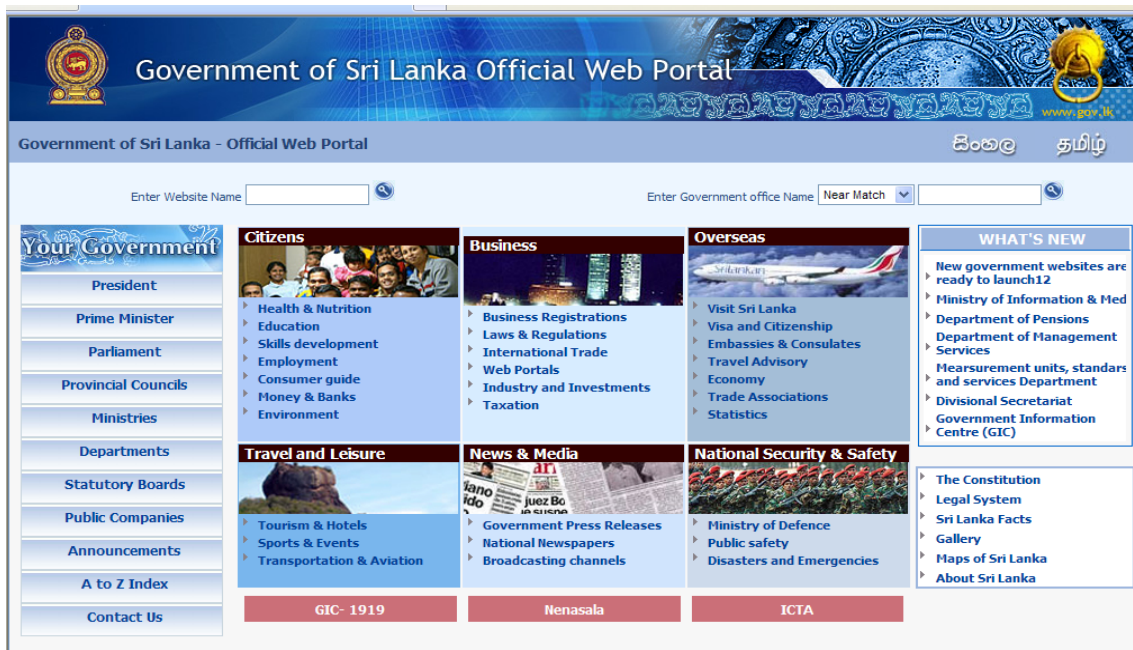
Government of Sri Lanka Official Web Portal

www.gov.lk

Government of Sri Lanka - Official Web Portal

සිංහල தமிழ்

Enter Website Name

Enter Government office Name Near Match

Your Government

President

Prime Minister

Parliament

Provincial Councils

Ministries

Departments

Statutory Boards

Public Companies

Announcements

A to Z Index

Contact Us

Citizens

Health & Nutrition
Education
Skills development
Employment
Consumer guide
Money & Banks
Environment

Business

Business Registrations
Laws & Regulations
International Trade
Web Portals
Industry and Investments
Taxation

Overseas

Visit Sri Lanka
Visa and Citizenship
Embassies & Consulates
Travel Advisory
Economy
Trade Associations
Statistics

WHAT'S NEW

New government websites are ready to launch12
Ministry of Information & Med
Department of Pensions
Department of Management Services
Mearsurement units, standars and services Department
Divisional Secretariat
Government Information Centre (GIC)

Travel and Leisure

Tourism & Hotels
Sports & Events
Transportation & Aviation

News & Media

Government Press Releases
National Newspapers
Broadcasting channels

National Security & Safety

Ministry of Defence
Public safety
Disasters and Emergencies

The Constitution
Legal System
Sri Lanka Facts
Gallery
Maps of Sri Lanka
About Sri Lanka

GIC- 1919

Nenasala

ICTA